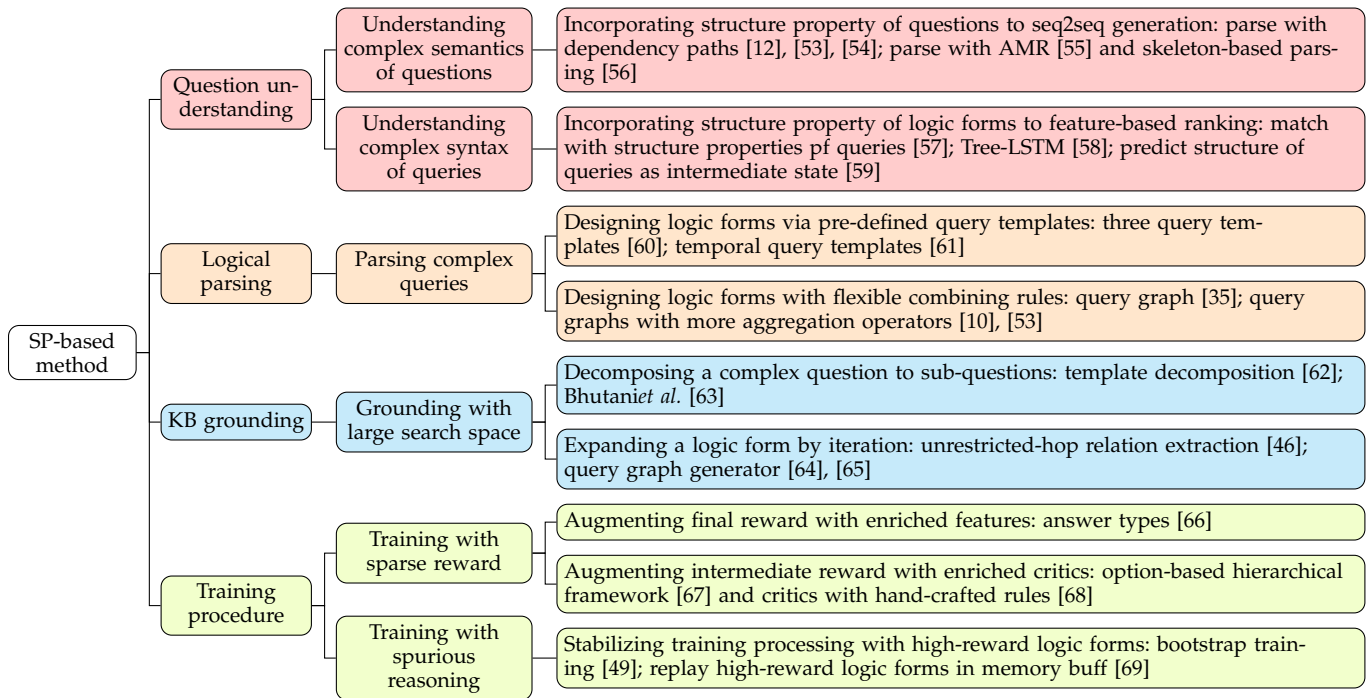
SP-based method

Question understanding

Understanding complex semantics of questions

Incorporating structure property of questions to seq2seq generation: parse with dependency paths [12], [53], [54]; parse with AMR [55] and skeleton-based parsing [56]

Understanding complex syntax of queries

Incorporating structure property of logic forms to feature-based ranking: match with structure properties pf queries [57]; Tree-LSTM [58]; predict structure of queries as intermediate state [59]

Logical parsing

Parsing complex queries

Designing logic forms via pre-defined query templates: three query templates [60]; temporal query templates [61]

Designing logic forms with flexible combining rules: query graph [35]; query graphs with more aggregation operators [10], [53]

KB grounding

Grounding with large search space

Decomposing a complex question to sub-questions: template decomposition [62]; Bhutani*et al.* [63]

Expanding a logic form by iteration: unrestricted-hop relation extraction [46]; query graph generator [64], [65]

Training procedure

Training with sparse reward

Augmenting final reward with enriched features: answer types [66]

Augmenting intermediate reward with enriched critics: option-based hierarchical framework [67] and critics with hand-crafted rules [68]

Training with spurious reasoning

Stabilizing training processing with high-reward logic forms: bootstrap training [49]; replay high-reward logic forms in memory buff [69]